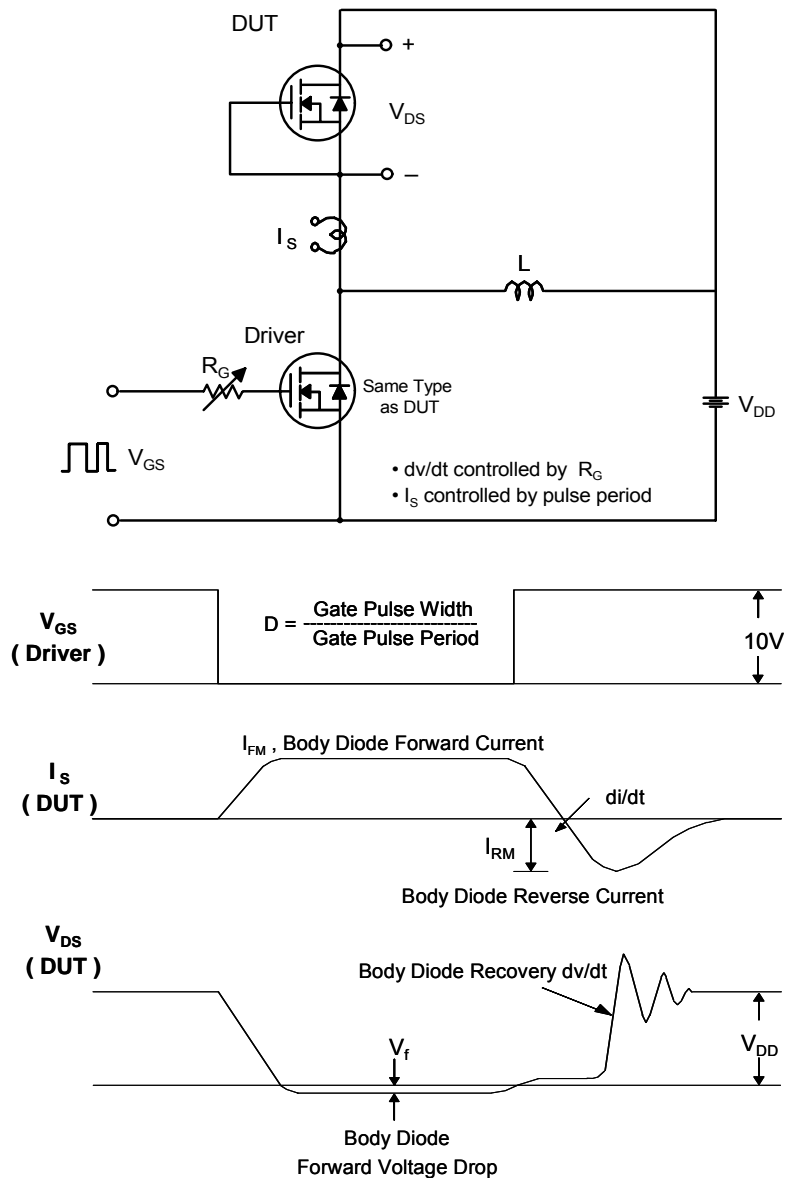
DUT

+

$V_{DS}$

–

$I_S$

L

Driver

$R_G$

Same Type as DUT

$V_{DD}$

$V_{GS}$

• dv/dt controlled by $R_G$
• $I_S$ controlled by pulse period

$V_{GS}$
( Driver )

$D = \frac{\text{Gate Pulse Width}}{\text{Gate Pulse Period}}$

10V

$I_{FM}$ , Body Diode Forward Current

$I_S$
( DUT )

di/dt

$I_{RM}$

Body Diode Reverse Current

$V_{DS}$
( DUT )

Body Diode Recovery dv/dt

$V_{DD}$

$V_f$

Body Diode
Forward Voltage Drop